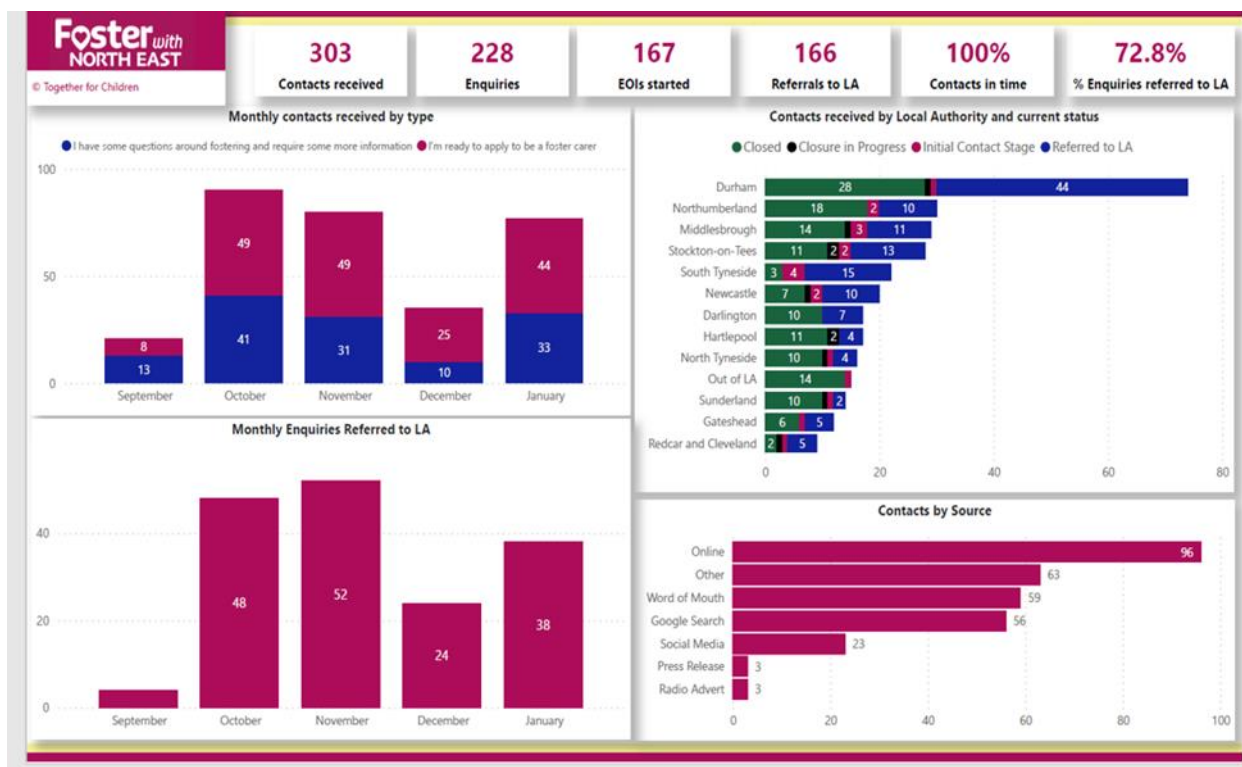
Foster with NORTH EAST
© Together for Children

303
Contacts received

228
Enquiries

167
EOIs started

166
Referrals to LA

100%
Contacts in time

72.8%
% Enquiries referred to LA

Monthly contacts received by type

● I have some questions around fostering and require some more information ● I'm ready to apply to be a foster carer

| Month | I have some questions around fostering and require some more information | I'm ready to apply to be a foster carer |
|---|---|---|
| September | 13 | 8 |
| October | 41 | 49 |
| November | 31 | 49 |
| December | 10 | 25 |
| January | 33 | 44 |

0
50
100

Contacts received by Local Authority and current status

● Closed ● Closure in Progress ● Initial Contact Stage ● Referred to LA

| Local Authority | Closed | Closure in Progress | Initial Contact Stage | Referred to LA |
|---|---|---|---|---|
| Durham | 28 | | | 44 |
| Northumberland | 18 | | 2 | 10 |
| Middlesbrough | 14 | | 3 | 11 |
| Stockton-on-Tees | 11 | 2 | 2 | 13 |
| South Tyneside | 3 | | 4 | 15 |
| Newcastle | 7 | | 2 | 10 |
| Darlington | 10 | | | 7 |
| Hartlepool | 11 | 2 | | 4 |
| North Tyneside | 10 | | | 4 |
| Out of LA | 14 | | | |
| Sunderland | 10 | | | 2 |
| Gateshead | 6 | | | 5 |
| Redcar and Cleveland | 2 | | | 5 |

0
20
40
60
80

Monthly Enquiries Referred to LA

| Month | Value |
|---|---|
| September | |
| October | 48 |
| November | 52 |
| December | 24 |
| January | 38 |

0
20
40

Contacts by Source

| Source | Value |
|---|---|
| Online | 96 |
| Other | 63 |
| Word of Mouth | 59 |
| Google Search | 56 |
| Social Media | 23 |
| Press Release | 3 |
| Radio Advert | 3 |

0
20
40
60
80
100